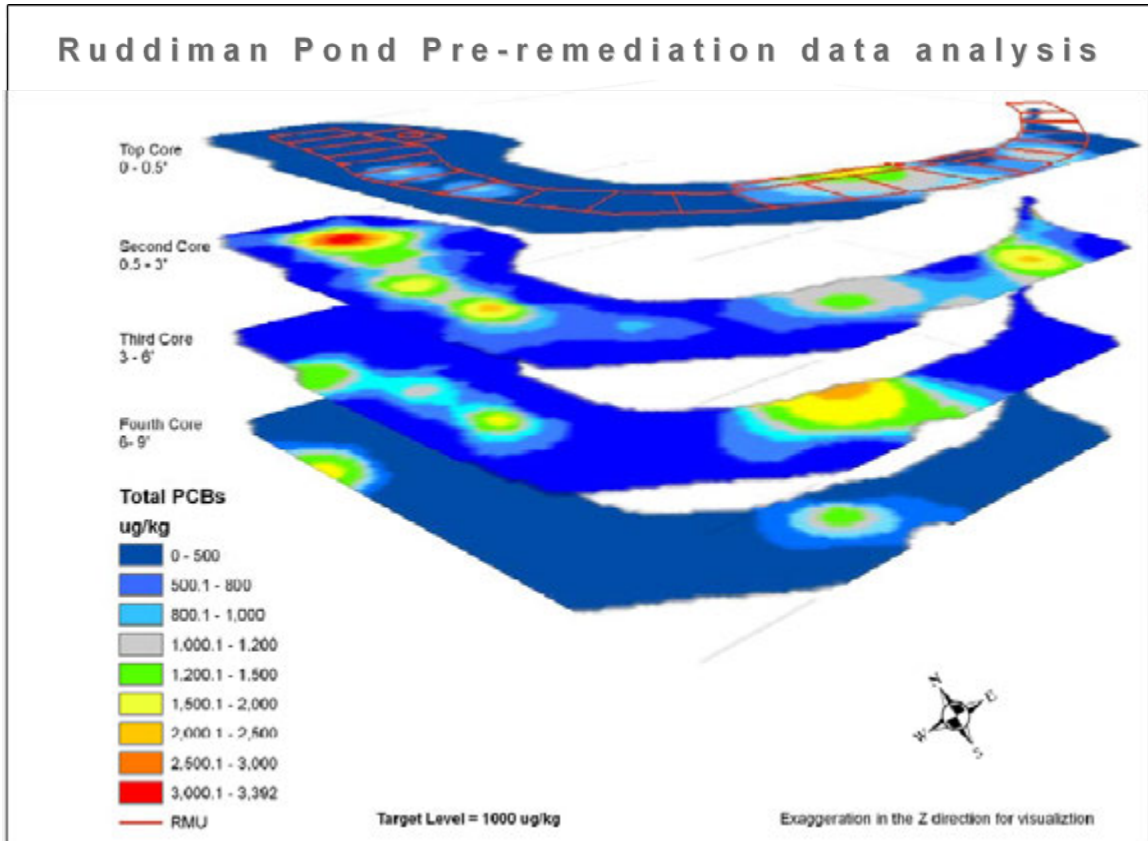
Ruddiman Pond Pre-remediation data analysis

Top Core
0 - 0.5'

Second Core
0.5 - 3'

Third Core
3 - 6'

Fourth Core
6- 9'

Total PCBs
ug/kg

0 - 500
500.1 - 800
800.1 - 1,000
1,000.1 - 1,200
1,200.1 - 1,500
1,500.1 - 2,000
2,000.1 - 2,500
2,500.1 - 3,000
3,000.1 - 3,392
RMU

N
E
W
S

Target Level = 1000 ug/kg

Exaggeration in the Z direction for visualiztion